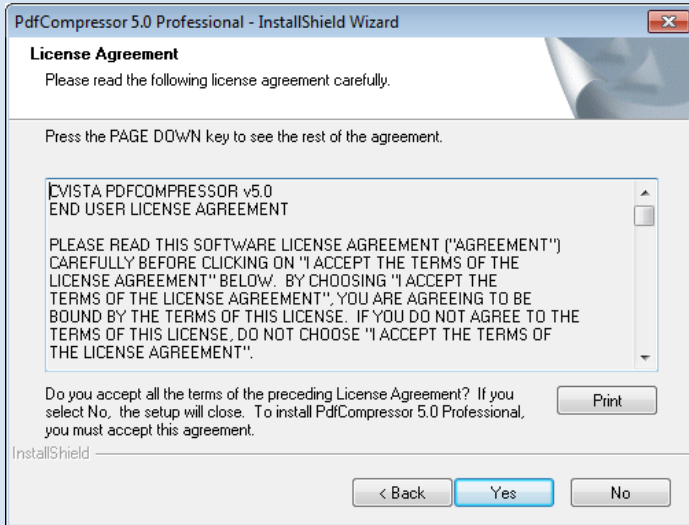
PdfCompressor 5.0 Professional - InstallShield Wizard

License Agreement

Please read the following license agreement carefully.

Press the PAGE DOWN key to see the rest of the agreement.

CVISTA PDFCOMPRESSOR v5.0
END USER LICENSE AGREEMENT

PLEASE READ THIS SOFTWARE LICENSE AGREEMENT ("AGREEMENT") CAREFULLY BEFORE CLICKING ON "I ACCEPT THE TERMS OF THE LICENSE AGREEMENT" BELOW. BY CHOOSING "I ACCEPT THE TERMS OF THE LICENSE AGREEMENT", YOU ARE AGREEING TO BE BOUND BY THE TERMS OF THIS LICENSE. IF YOU DO NOT AGREE TO THE TERMS OF THIS LICENSE, DO NOT CHOOSE "I ACCEPT THE TERMS OF THE LICENSE AGREEMENT".

Do you accept all the terms of the preceding License Agreement? If you select No, the setup will close. To install PdfCompressor 5.0 Professional, you must accept this agreement.

Print

InstallShield

< Back

Yes

No